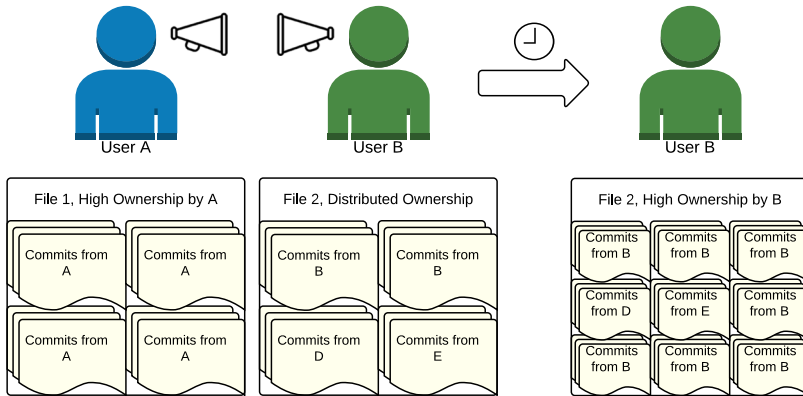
User A

User B

User B

File 1, High Ownership by A

Commits from A

Commits from A

Commits from A

Commits from A

File 2, Distributed Ownership

Commits from B

Commits from B

Commits from D

Commits from E

File 2, High Ownership by B

Commits from B

Commits from B

Commits from B

Commits from D

Commits from E

Commits from B

Commits from B

Commits from B

Commits from B